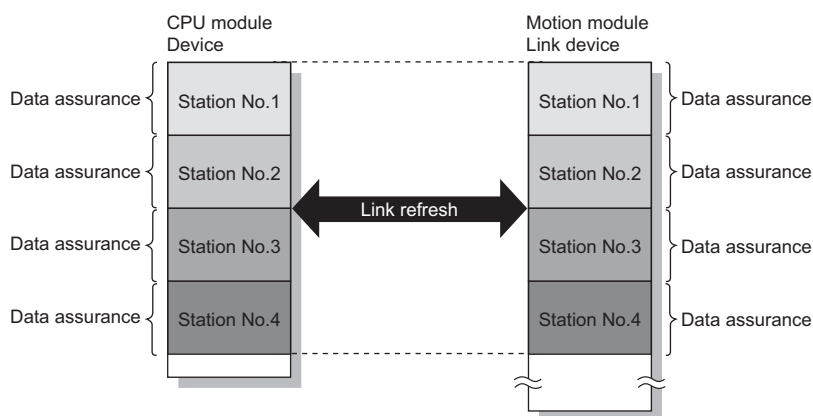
CPU module
Device

Motion module
Link device

Data assurance
Station No.1
Data assurance
Station No.2
Data assurance
Station No.3
Data assurance
Station No.4

Link refresh

Station No.1
Data assurance
Station No.2
Data assurance
Station No.3
Data assurance
Station No.4
Data assurance